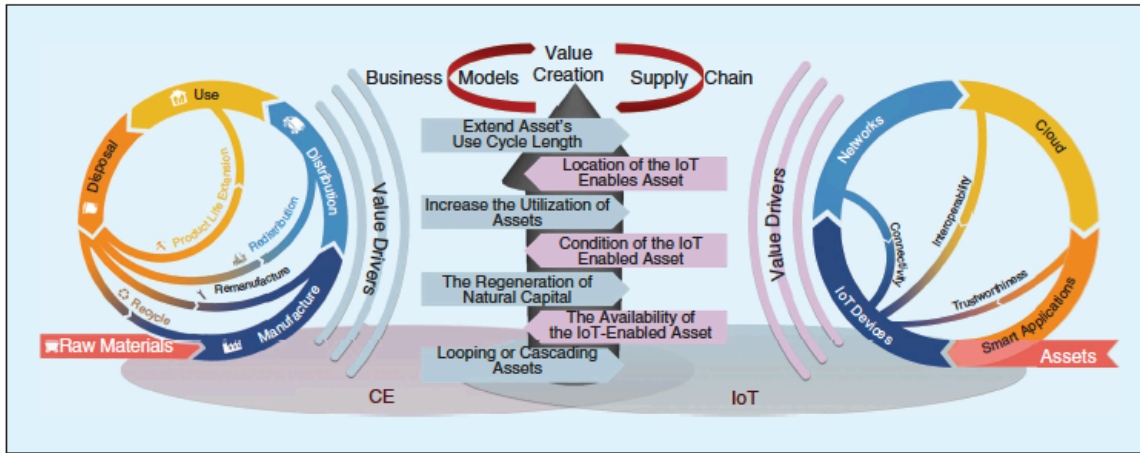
Value Creation

Business Models

Supply Chain

Use

Distribution

Deposal

Product Life Extension

Redistribution

Remanufacture

Recycle

Manufacture

Raw Materials

Value Drivers

Extend Asset's Use Cycle Length

Location of the IoT Enables Asset

Increase the Utilization of Assets

Condition of the IoT Enabled Asset

The Regeneration of Natural Capital

The Availability of the IoT-Enabled Asset

Looping or Cascading Assets

CE

IoT

Value Drivers

Networks

Cloud

Interoperability

Connectivity

Trustworthiness

IoT Devices

Smart Applications

Assets